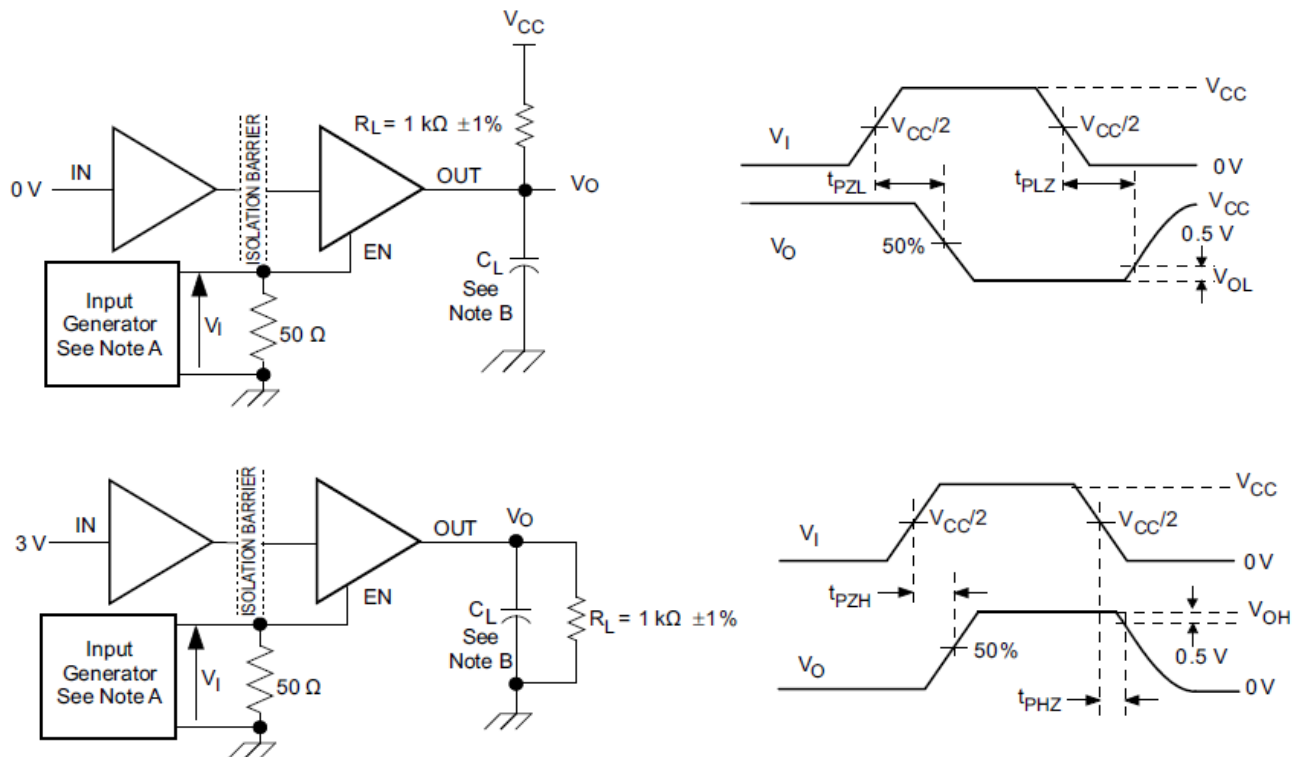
$V_{CC}$

$R_L = 1\ k\Omega\ \pm1\%$

0 V IN

ISOLATION BARRIER

OUT $V_O$

EN

Input Generator See Note A

$V_I$

50 Ω

$C_L$ See Note B

$V_{CC}$

$V_I$ $V_{CC}/2$ $V_{CC}/2$ 0 V

$t_{PZL}$ $t_{PLZ}$

$V_{CC}$

$V_O$ 50%

0.5 V

$V_{OL}$

3 V IN

ISOLATION BARRIER

OUT $V_O$

EN

$C_L$ See Note B

$R_L = 1\ k\Omega\ \pm1\%$

Input Generator See Note A

$V_I$

50 Ω

$V_{CC}$

$V_I$ $V_{CC}/2$ $V_{CC}/2$ 0 V

$t_{PZH}$

$V_{OH}$

$V_O$ 50%

0.5 V

$t_{PHZ}$ 0 V